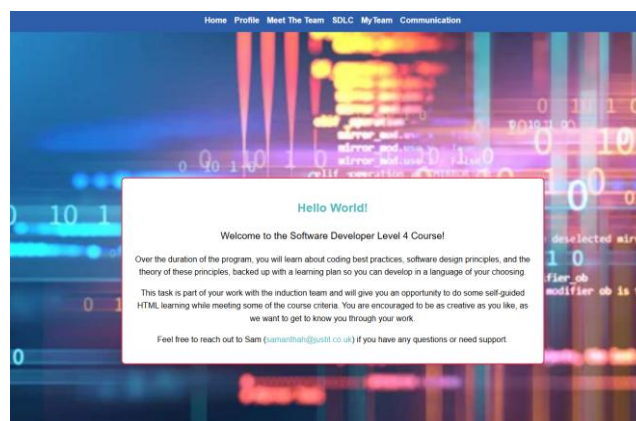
Home Profile Meet The Team SDLC MyTeam Communication

Hello World!

Welcome to the Software Developer Level 4 Course!

Over the duration of the program, you will learn about coding best practices, software design principles, and the theory of these principles, backed up with a learning plan so you can develop in a language of your choosing.

This task is part of your work with the induction team and will give you an opportunity to do some self-guided HTML learning while meeting some of the course criteria. You are encouraged to be as creative as you like, as we want to get to know you through your work.

Feel free to reach out to Sam (samanthah@justit.co.uk) if you have any questions or need support.